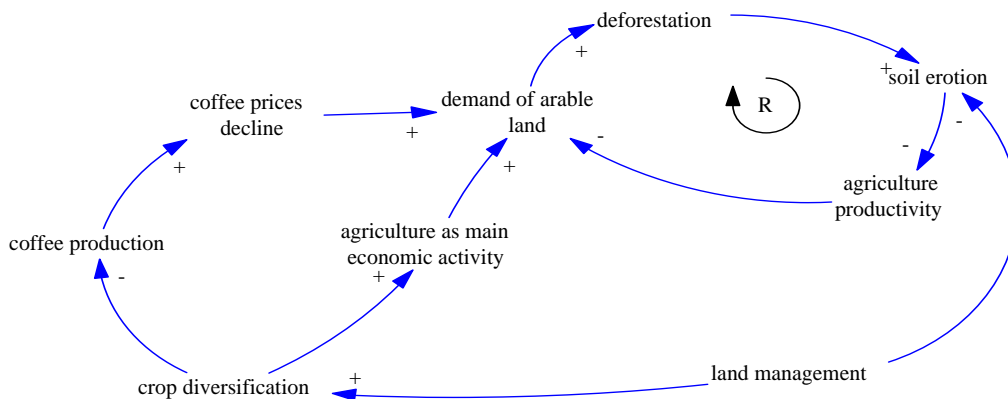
deforestation

+

+soil erotion

R

coffee prices decline

demand of arable land

+

-

-

-

+

agriculture productivity

+

coffee production

agriculture as main economic activity

-

+

crop diversification

+

land management